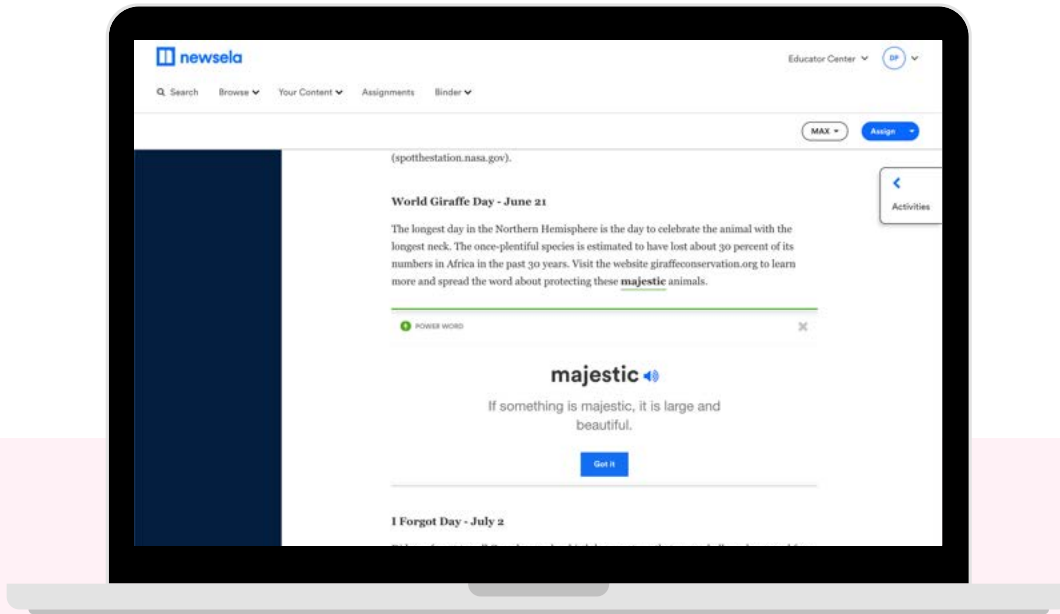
newsela

Educator Center DP

Search Browse Your Content Assignments Binder

MAX Assign

(spotthestation.nasa.gov).

World Giraffe Day - June 21

The longest day in the Northern Hemisphere is the day to celebrate the animal with the longest neck. The once-plentiful species is estimated to have lost about 30 percent of its numbers in Africa in the past 30 years. Visit the website giraffeconservation.org to learn more and spread the word about protecting these majestic animals.

Activities

POWER WORD

majestic

If something is majestic, it is large and beautiful.

Got it

I Forgot Day - July 2

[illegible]